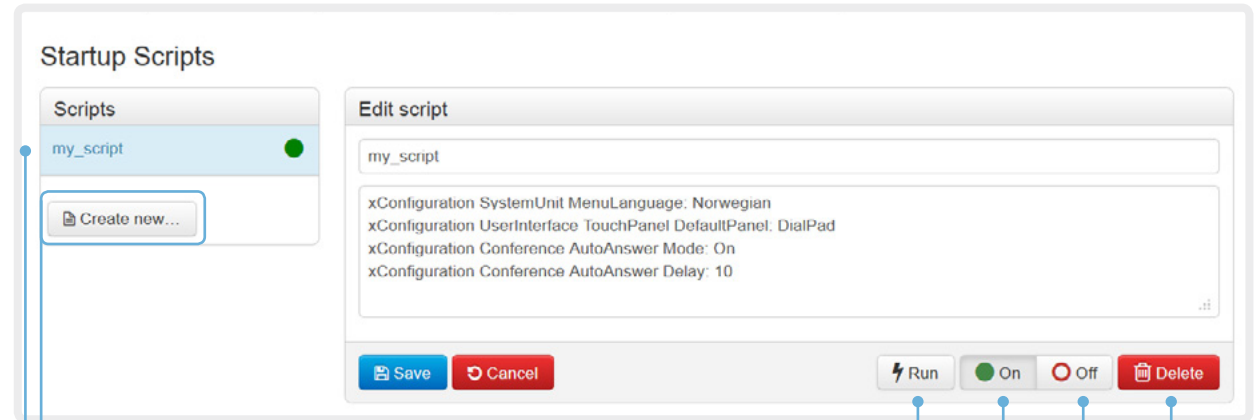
Startup Scripts

Scripts

my_script

Create new...

Edit script

my_script

xConfiguration SystemUnit MenuLanguage: Norwegian
xConfiguration UserInterface TouchPanel DefaultPanel: DialPad
xConfiguration Conference AutoAnswer Mode: On
xConfiguration Conference AutoAnswer Delay: 10

Save Cancel Run On Off Delete